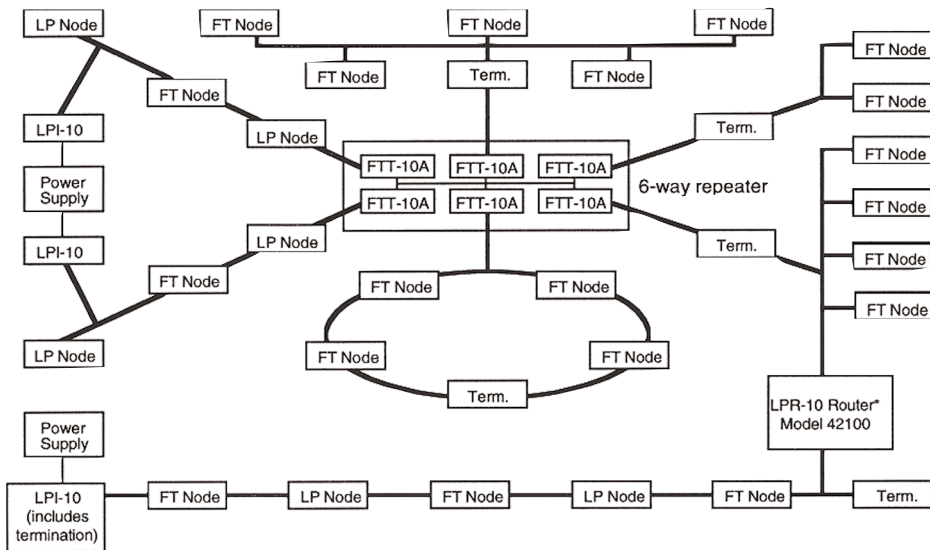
LP Node

FT Node

FT Node

FT Node

FT Node

Term.

FT Node

FT Node

FT Node

LPI-10

LP Node

Term.

FT Node

FTT-10A

FTT-10A

FTT-10A

Power Supply

6-way repeater

FTT-10A

FTT-10A

FTT-10A

FT Node

LP Node

LPI-10

Term.

FT Node

FT Node

FT Node

FT Node

FT Node

LP Node

FT Node

FT Node

FT Node

Term.

Power Supply

LPR-10 Router* Model 42100

LPI-10 (includes termination)

FT Node

LP Node

FT Node

LP Node

FT Node

Term.